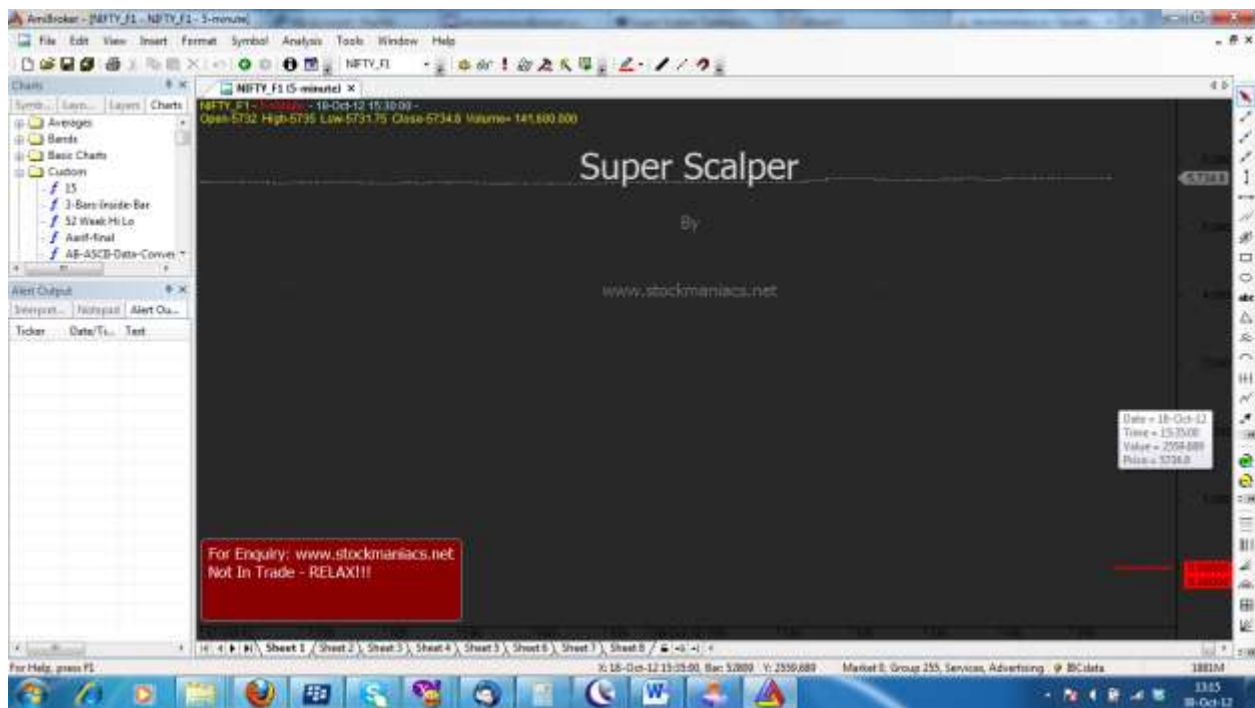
AmiBroker - [NIFTY_F1 - NIFTY_F1 - 5-minute]

File Edit View Insert Format Symbol Analysis Tools Window Help

NIFTY_F1

Charts

Symb... Layo... Layers Charts

Averages
Bands
Basic Charts
Custom
15
3-Bars-Inside-Bar
52 Week Hi Lo
Aarif-final
AB-ASCII-Data-Conver

Alert Output

Interpret... Notepad Alert Ou...

Ticker Date/Ti... Text

NIFTY_F1 (5-minute)

NIFTY_F1 - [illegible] - 18-Oct-12 15:30:00 -
Open 5732 High 5735 Low 5731.75 Close 5734.8 Volume 141,600,000

Super Scalper

By

www.stockmaniacs.net

5,734.8

Date = 18-Oct-12
Time = 15:35:00
Value = 2559.889
Price = 5734.8

For Enquiry: www.stockmaniacs.net
Not In Trade - RELAX!!!

Sheet 1 Sheet 2 Sheet 3 Sheet 4 Sheet 5 Sheet 6 Sheet 7 Sheet 8

For Help, press F1

X: 18-Oct-12 15:35:00, Bar: 52800 Y: 2559,889

Market 0, Group 255, Services, Advertising BIClata

1881M

13:15
18-Oct-12